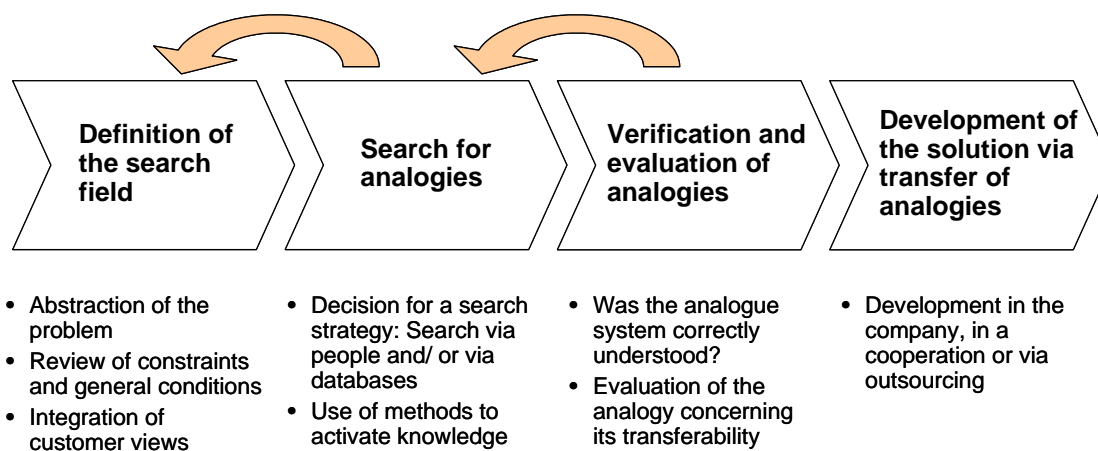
Definition of the search field

Search for analogies

Verification and evaluation of analogies

Development of the solution via transfer of analogies

- Abstraction of the problem
- Review of constraints and general conditions
- Integration of customer views

- Decision for a search strategy: Search via people and/ or via databases
- Use of methods to activate knowledge

- Was the analogue system correctly understood?
- Evaluation of the analogy concerning its transferability

- Development in the company, in a cooperation or via outsourcing